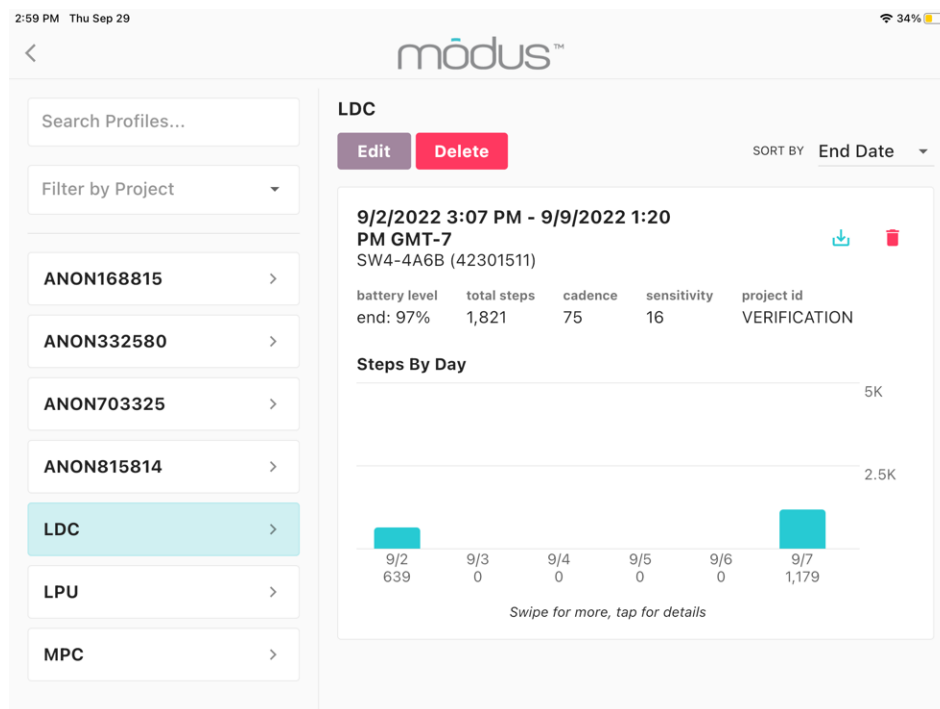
2:59 PM Thu Sep 29

34%

mōdus™

Search Profiles...

Filter by Project

ANON168815

ANON332580

ANON703325

ANON815814

LDC

LPU

MPC

LDC

Edit

Delete

SORT BY End Date

9/2/2022 3:07 PM - 9/9/2022 1:20 PM GMT-7

SW4-4A6B (42301511)

| battery level | total steps | cadence | sensitivity | project id |
|---|---|---|---|---|
| end: 97% | 1,821 | 75 | 16 | VERIFICATION |

Steps By Day

5K

2.5K

| 9/2 | 9/3 | 9/4 | 9/5 | 9/6 | 9/7 |
|---|---|---|---|---|---|
| 639 | 0 | 0 | 0 | 0 | 1,179 |

Swipe for more, tap for details